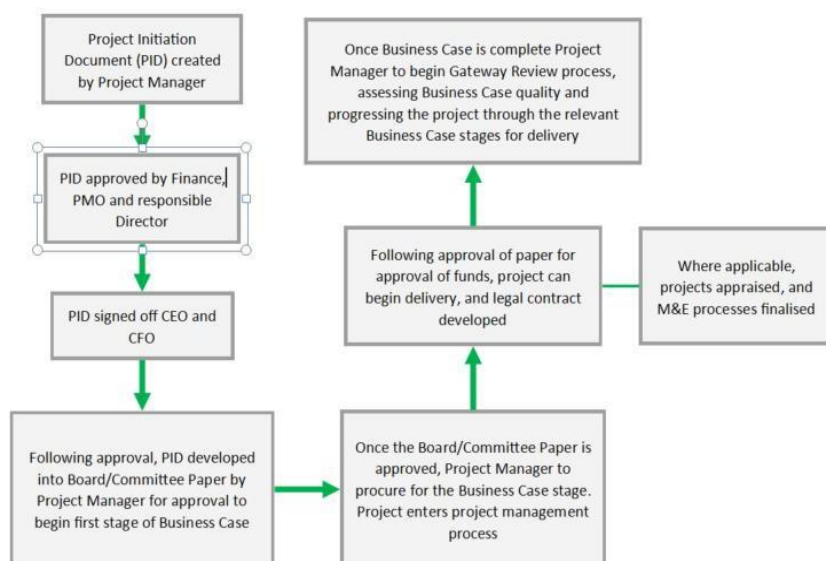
Project Initiation Document (PID) created by Project Manager

PID approved by Finance, PMO and responsible Director

PID signed off CEO and CFO

Following approval, PID developed into Board/Committee Paper by Project Manager for approval to begin first stage of Business Case

Once the Board/Committee Paper is approved, Project Manager to procure for the Business Case stage. Project enters project management process

Following approval of paper for approval of funds, project can begin delivery, and legal contract developed

Where applicable, projects appraised, and M&E processes finalised

Once Business Case is complete Project Manager to begin Gateway Review process, assessing Business Case quality and progressing the project through the relevant Business Case stages for delivery